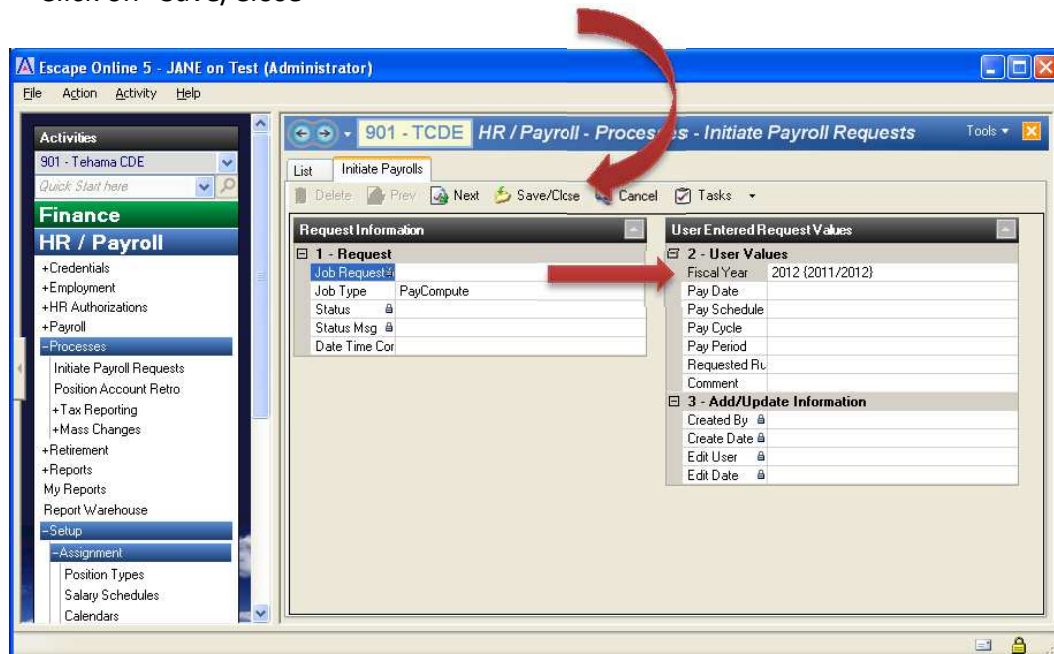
Escape Online 5 - JANE on Test (Administrator)

File Action Activity Help

Activities
901 - Tehama CDE
Quick Start here
Finance
HR / Payroll
+Credentials
+Employment
+HR Authorizations
+Payroll
-Processes
Initiate Payroll Requests
Position Account Retro
+Tax Reporting
+Mass Changes
+Retirement
+Reports
My Reports
Report Warehouse
-Setup
-Assignment
Position Types
Salary Schedules
Calendars

901 - TCDE HR / Payroll - Proces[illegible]s - Initiate Payroll Requests Tools

List Initiate Payrolls

Delete Prev Next Save/Close Cancel Tasks

Request Information
1 - Request
Job Request
Job Type PayCompute
Status
Status Msg
Date Time Cor

User Entered Request Values
2 - User Values
Fiscal Year 2012 (2011/2012)
Pay Date
Pay Schedule
Pay Cycle
Pay Period
Requested Ru
Comment
3 - Add/Update Information
Created By
Create Date
Edit User
Edit Date